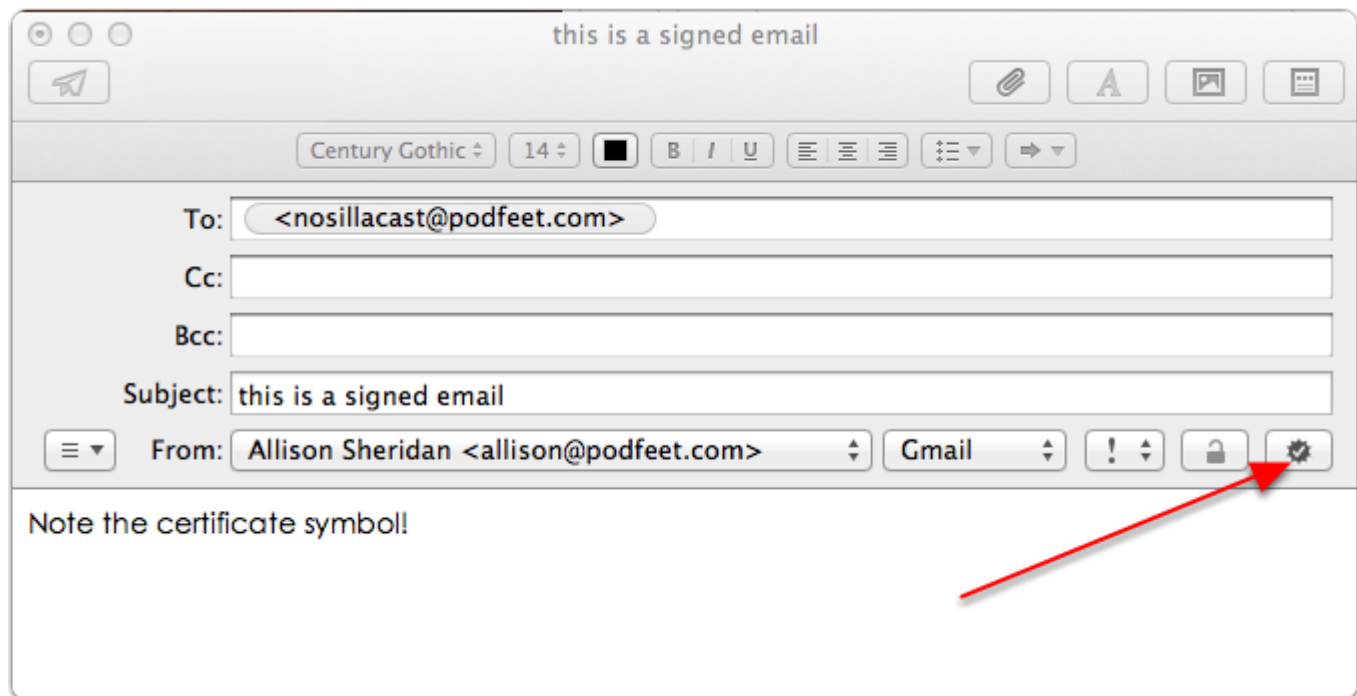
this is a signed email

Century Gothic 14 B I U

To: <nosillacast@podfeet.com>

Cc:

Bcc:

Subject: this is a signed email

From: Allison Sheridan <allison@podfeet.com> Gmail !

Note the certificate symbol!